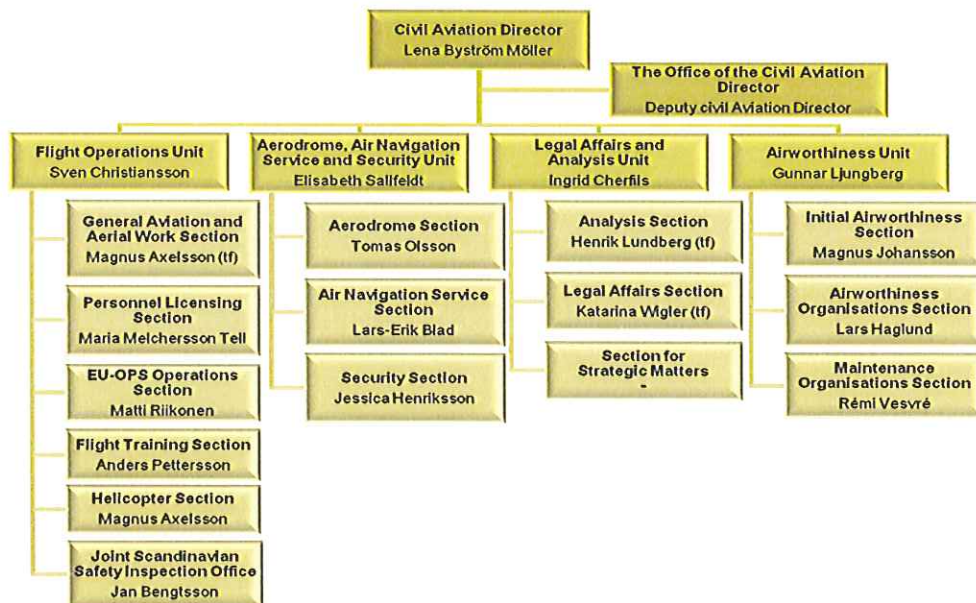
Civil Aviation Director
Lena Byström Möller

The Office of the Civil Aviation Director
Deputy civil Aviation Director

Flight Operations Unit
Sven Christiansson

General Aviation and Aerial Work Section
Magnus Axelsson (tf)

Personnel Licensing Section
Maria Melchersson Tell

EU-OPS Operations Section
Matti Riikonen

Flight Training Section
Anders Pettersson

Helicopter Section
Magnus Axelsson

Joint Scandinavian Safety Inspection Office
Jan Bengtsson

Aerodrome, Air Navigation Service and Security Unit
Elisabeth Sallfeldt

Aerodrome Section
Tomas Olsson

Air Navigation Service Section
Lars-Erik Blad

Security Section
Jessica Henriksson

Legal Affairs and Analysis Unit
Ingrid Cherfils

Analysis Section
Henrik Lundberg (tf)

Legal Affairs Section
Katarina Wigler (tf)

Section for Strategic Matters
-

Airworthiness Unit
Gunnar Ljungberg

Initial Airworthiness Section
Magnus Johansson

Airworthiness Organisations Section
Lars Haglund

Maintenance Organisations Section
Rémi Vesvré